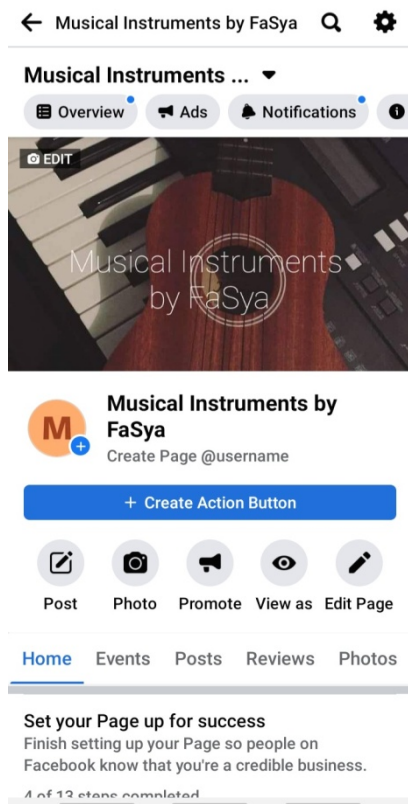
Musical Instruments by FaSya

Musical Instruments ...

Overview Ads Notifications

EDIT

Musical Instruments by FaSya

M

Musical Instruments by FaSya

Create Page @username

+ Create Action Button

Post Photo Promote View as Edit Page

Home Events Posts Reviews Photos

Set your Page up for success

Finish setting up your Page so people on Facebook know that you're a credible business.

4 of 13 steps completed